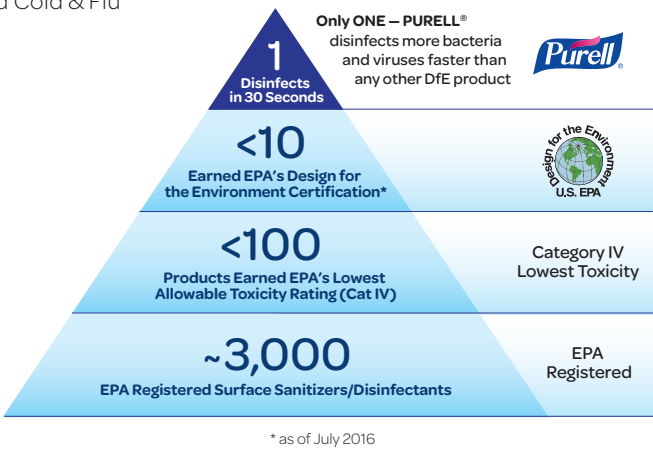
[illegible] Cold & Flu

1
Disinfects in 30 Seconds

Only ONE — PURELL® disinfects more bacteria and viruses faster than any other DfE product

Purell®

<10
Earned EPA's Design for the Environment Certification*

Design for the Environment
U.S. EPA

<100
Products Earned EPA's Lowest Allowable Toxicity Rating (Cat IV)

Category IV Lowest Toxicity

~3,000
EPA Registered Surface Sanitizers/Disinfectants

EPA Registered

* as of July 2016